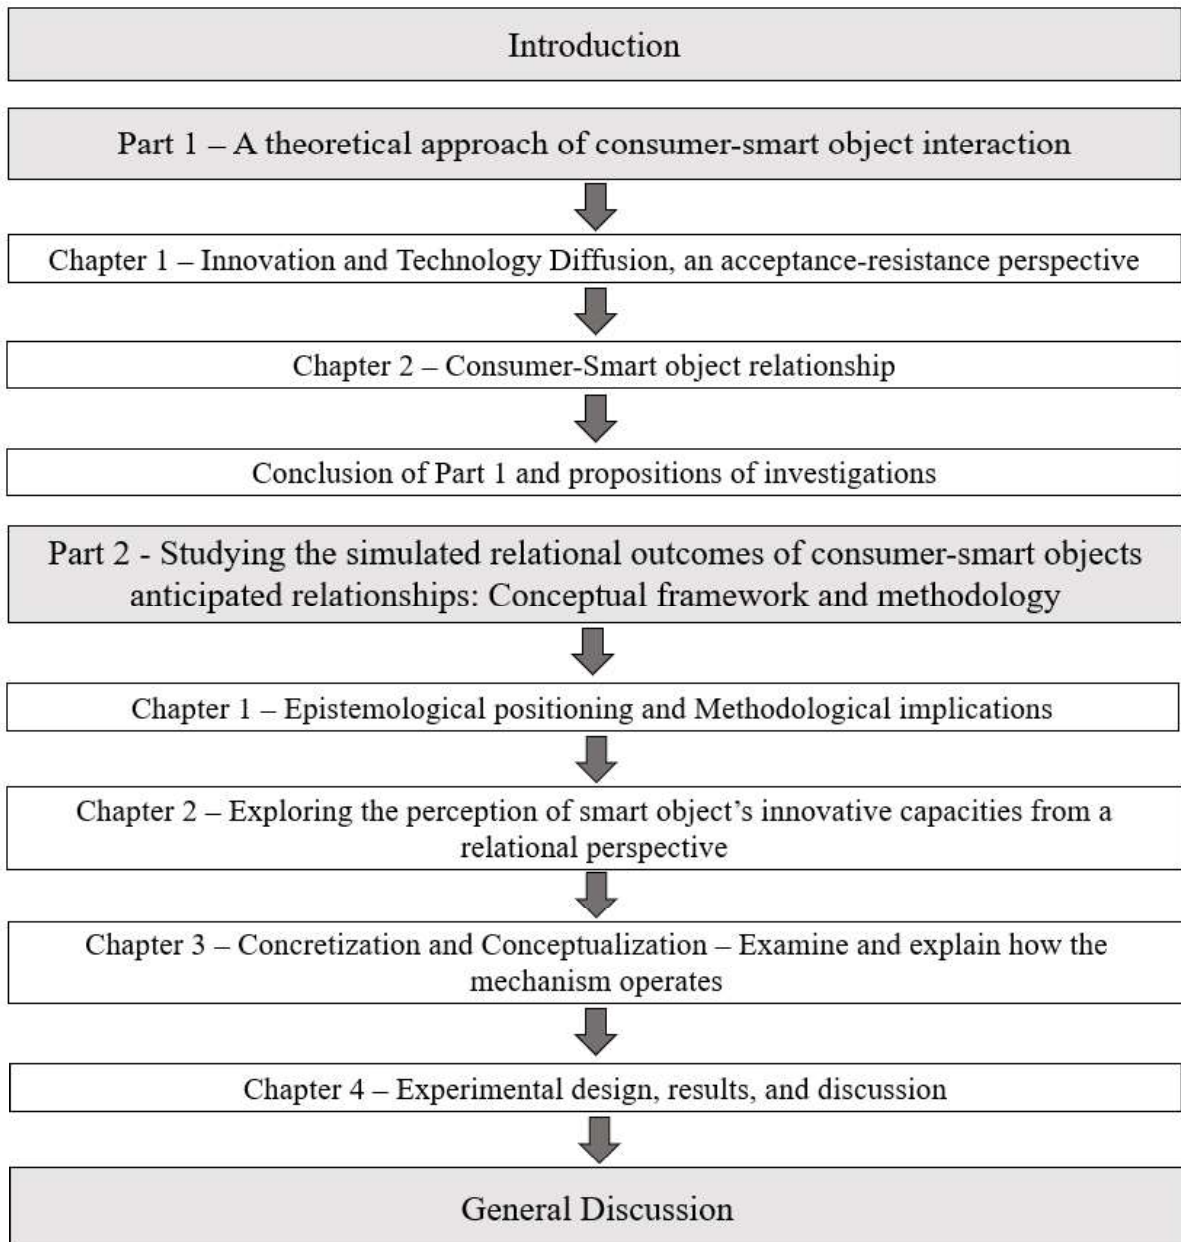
Introduction

Part 1 – A theoretical approach of consumer-smart object interaction

Chapter 1 – Innovation and Technology Diffusion, an acceptance-resistance perspective

Chapter 2 – Consumer-Smart object relationship

Conclusion of Part 1 and propositions of investigations

Part 2 - Studying the simulated relational outcomes of consumer-smart objects anticipated relationships: Conceptual framework and methodology

Chapter 1 – Epistemological positioning and Methodological implications

Chapter 2 – Exploring the perception of smart object's innovative capacities from a relational perspective

Chapter 3 – Concretization and Conceptualization – Examine and explain how the mechanism operates

Chapter 4 – Experimental design, results, and discussion

General Discussion